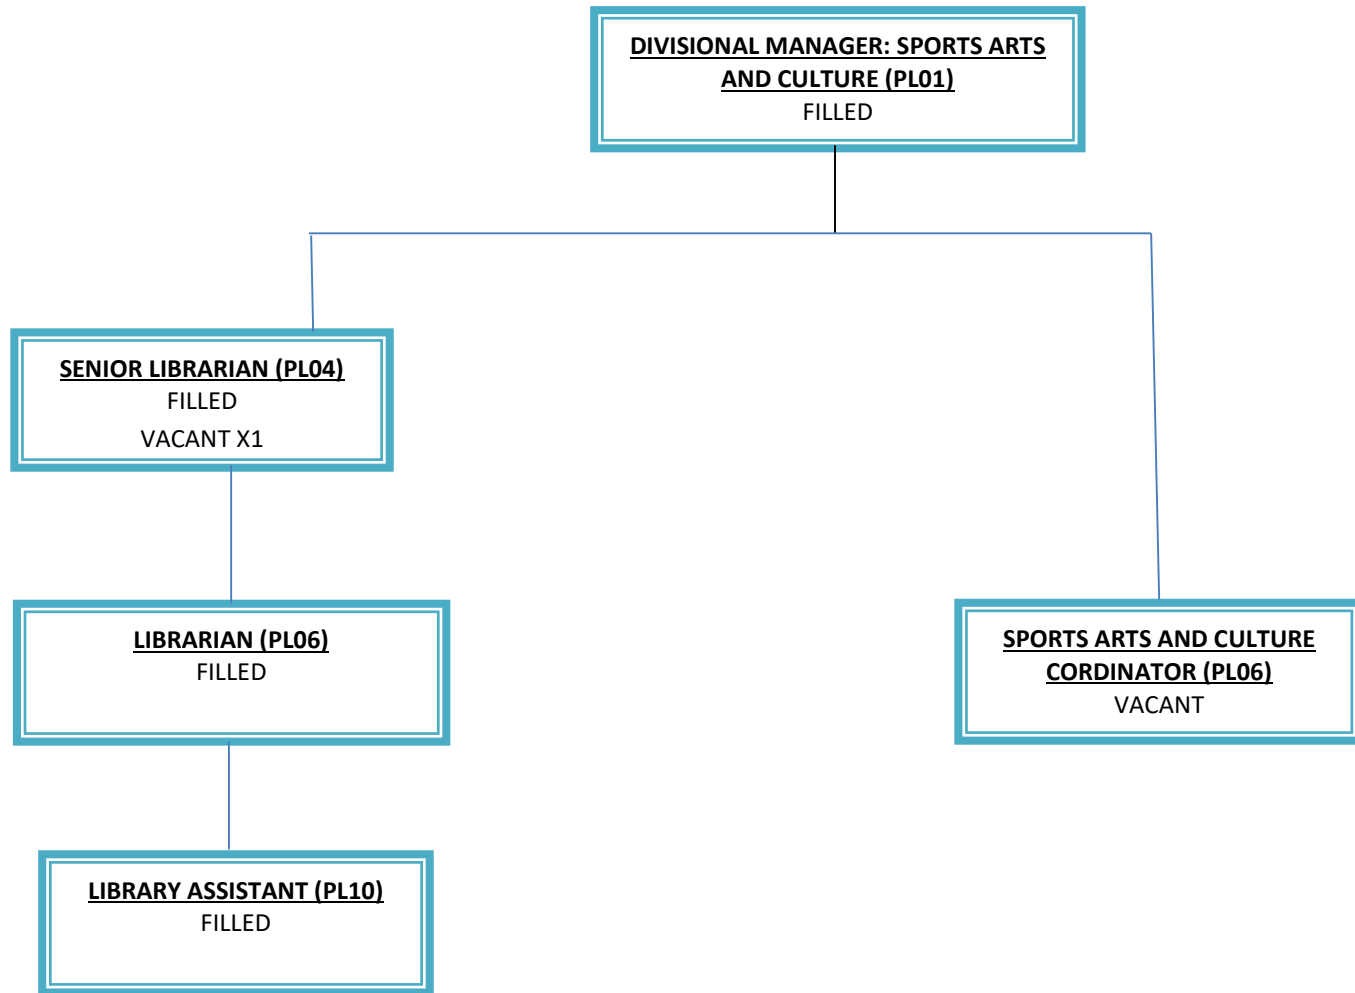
DIVISIONAL MANAGER: SPORTS ARTS AND CULTURE (PL01)
FILLED

SENIOR LIBRARIAN (PL04)
FILLED
VACANT X1

LIBRARIAN (PL06)
FILLED

LIBRARY ASSISTANT (PL10)
FILLED

SPORTS ARTS AND CULTURE CORDINATOR (PL06)
VACANT